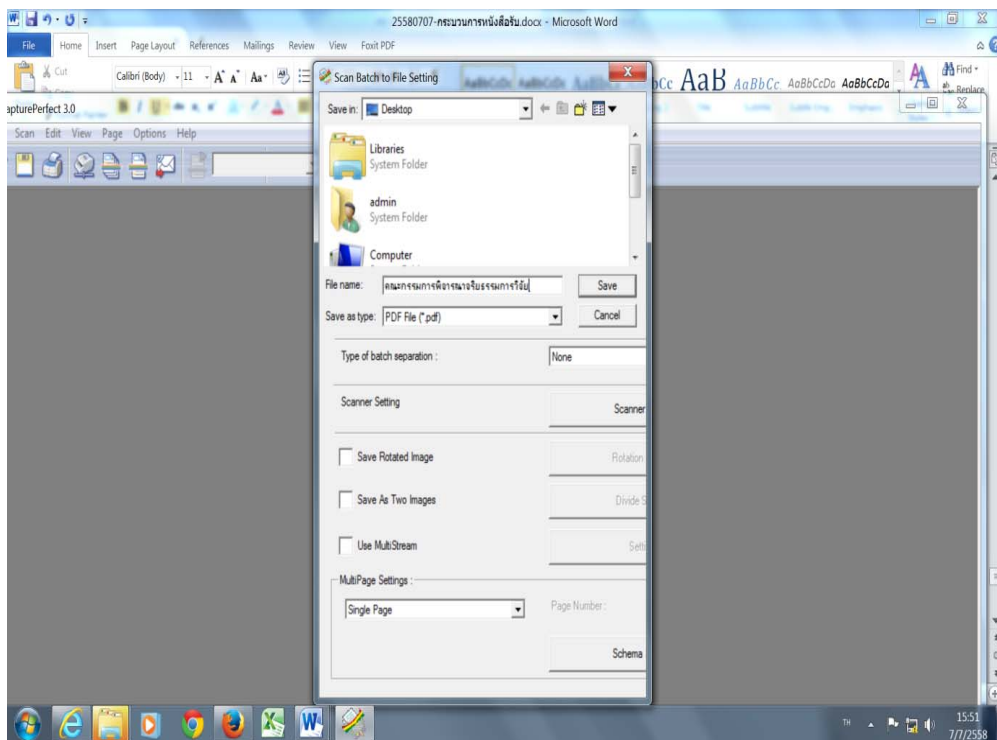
25580707-กระบวนการหนังสือรับ.docx - Microsoft Word

File Home Insert Page Layout References Mailings Review View Foxit PDF

Cut

Calibri (Body) 11

AaBbCc AaB AaBbCc AaBbCcDa AaBbCcDa

Find
Replace

apturePerfect 3.0

Scan Edit View Page Options Help

Scan Batch to File Setting

Save in: Desktop

Libraries
System Folder

admin
System Folder

Computer

File name: คณะกรรมการพิจารณาจริยธรรมการวิจัย

Save

Save as type: PDF File (*.pdf)

Cancel

Type of batch separation :

None

Scanner Setting

Scanner

Save Rotated Image

Rotation

Save As Two Images

Divide S

Use MultiStream

Setti

MultiPage Settings :

Single Page

Page Number :

Schema

TH

15:51
7/7/2558